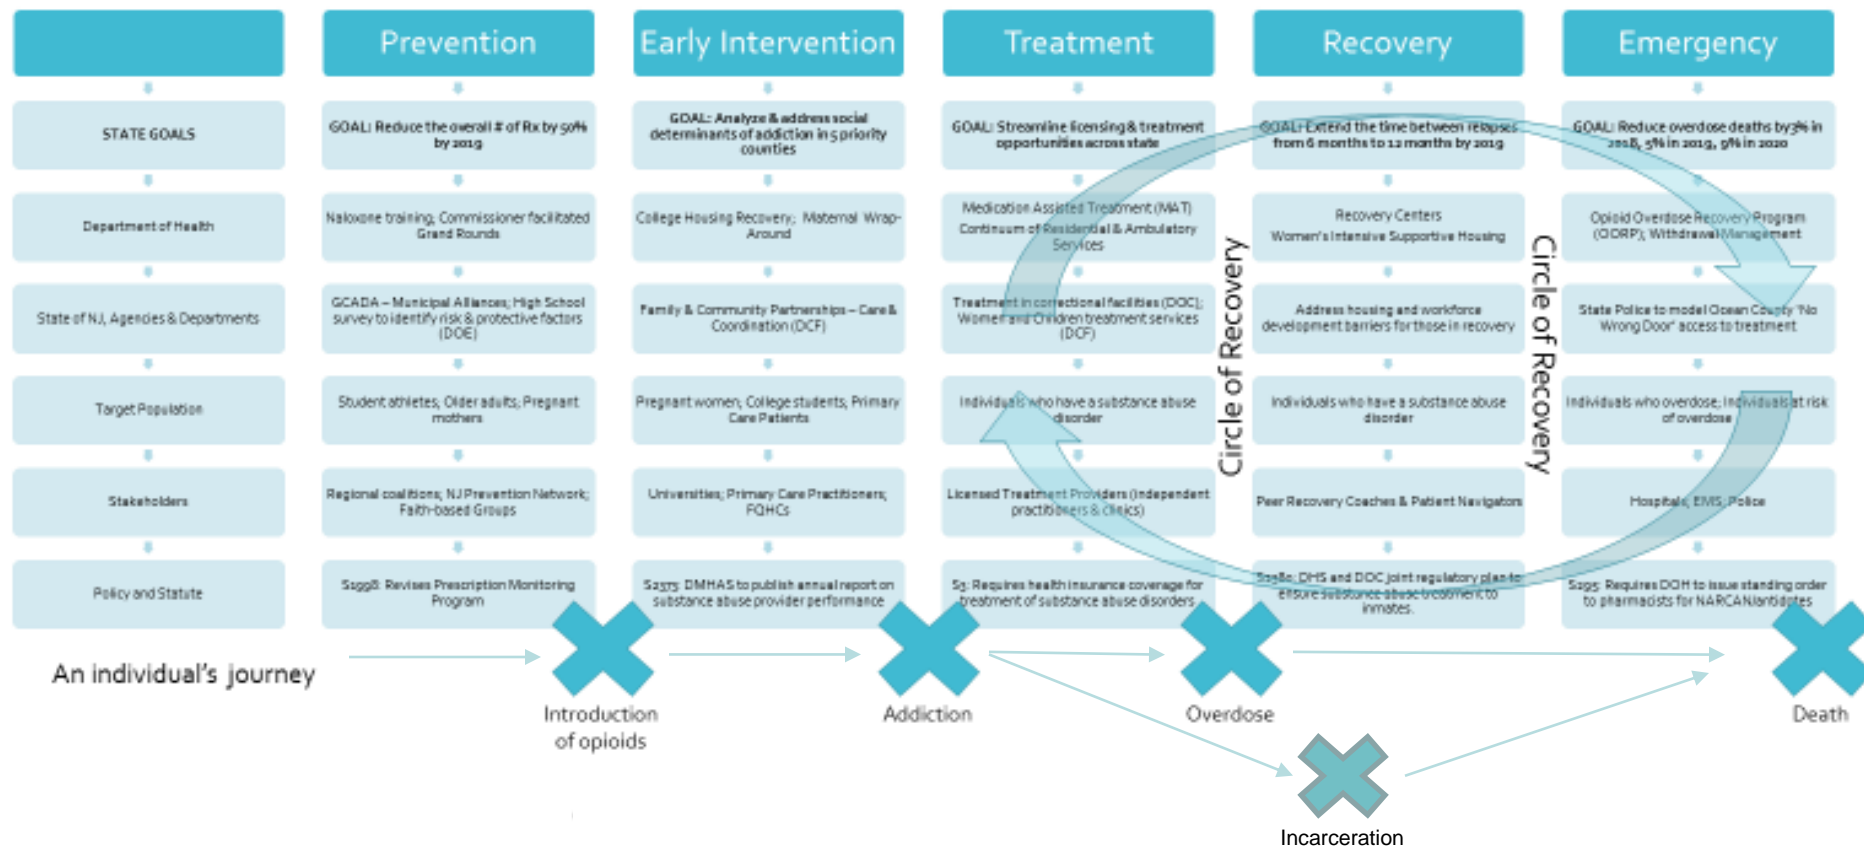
| | Prevention | Early Intervention | Treatment | Recovery | Emergency |
|---|---|---|---|---|---|
| STATE GOALS | GOAL: Reduce the overall # of Rx by 50% by 2019 | GOAL: Analyze & address social determinants of addiction in 5 priority counties | GOAL: Streamline licensing & treatment opportunities across state | GOAL: Extend the time between relapses from 6 months to 12 months by 2019 | GOAL: Reduce overdose deaths by 3% in 2018, 5% in 2019, 9% in 2020 |
| Department of Health | Naloxone training, Commissioner facilitated Grand Rounds | College Housing Recovery; Maternal Wrap-Around | Medication Assisted Treatment (MAT) Continuum of Residential & Ambulatory Services | Recovery Centers Women's Intensive Supportive Housing | Opioid Overdose Recovery Program (OORP); Withdrawal Management |
| State of NJ, Agencies & Departments | GCADA – Municipal Alliances; High School survey to identify risk & protective factors (DOE) | Family & Community Partnerships – Care & Coordination (DCF) | Treatment in correctional facilities (DOC); Women and Children treatment services (DCF) | Address housing and workforce development barriers for those in recovery | State Police to model Ocean County 'No Wrong Door' access to treatment |
| Target Population | Student athletes; Older adults; Pregnant mothers | Pregnant women; College students; Primary Care Patients | Individuals who have a substance abuse disorder | Individuals who have a substance abuse disorder | Individuals who overdose; Individuals at risk of overdose |
| Stakeholders | Regional coalitions; NJ Prevention Network; Faith-based Groups | Universities; Primary Care Practitioners; FQHCs | Licensed Treatment Providers (independent practitioners & clinics) | Peer Recovery Coaches & Patient Navigators | Hospitals; EMS; Police |
| Policy and Statute | S1998: Revises Prescription Monitoring Program | S2375: DMHAS to publish annual report on substance abuse provider performance | S3: Requires health insurance coverage for treatment of substance abuse disorders | S1980: DHS and DOC joint regulatory plan to ensure substance abuse treatment to inmates. | S2195: Requires DOH to issue standing order to pharmacists for NARCAN/antidotes |

Circle of Recovery

Circle of Recovery

An individual's journey

Introduction of opioids

Addiction

Overdose

Death

Incarceration